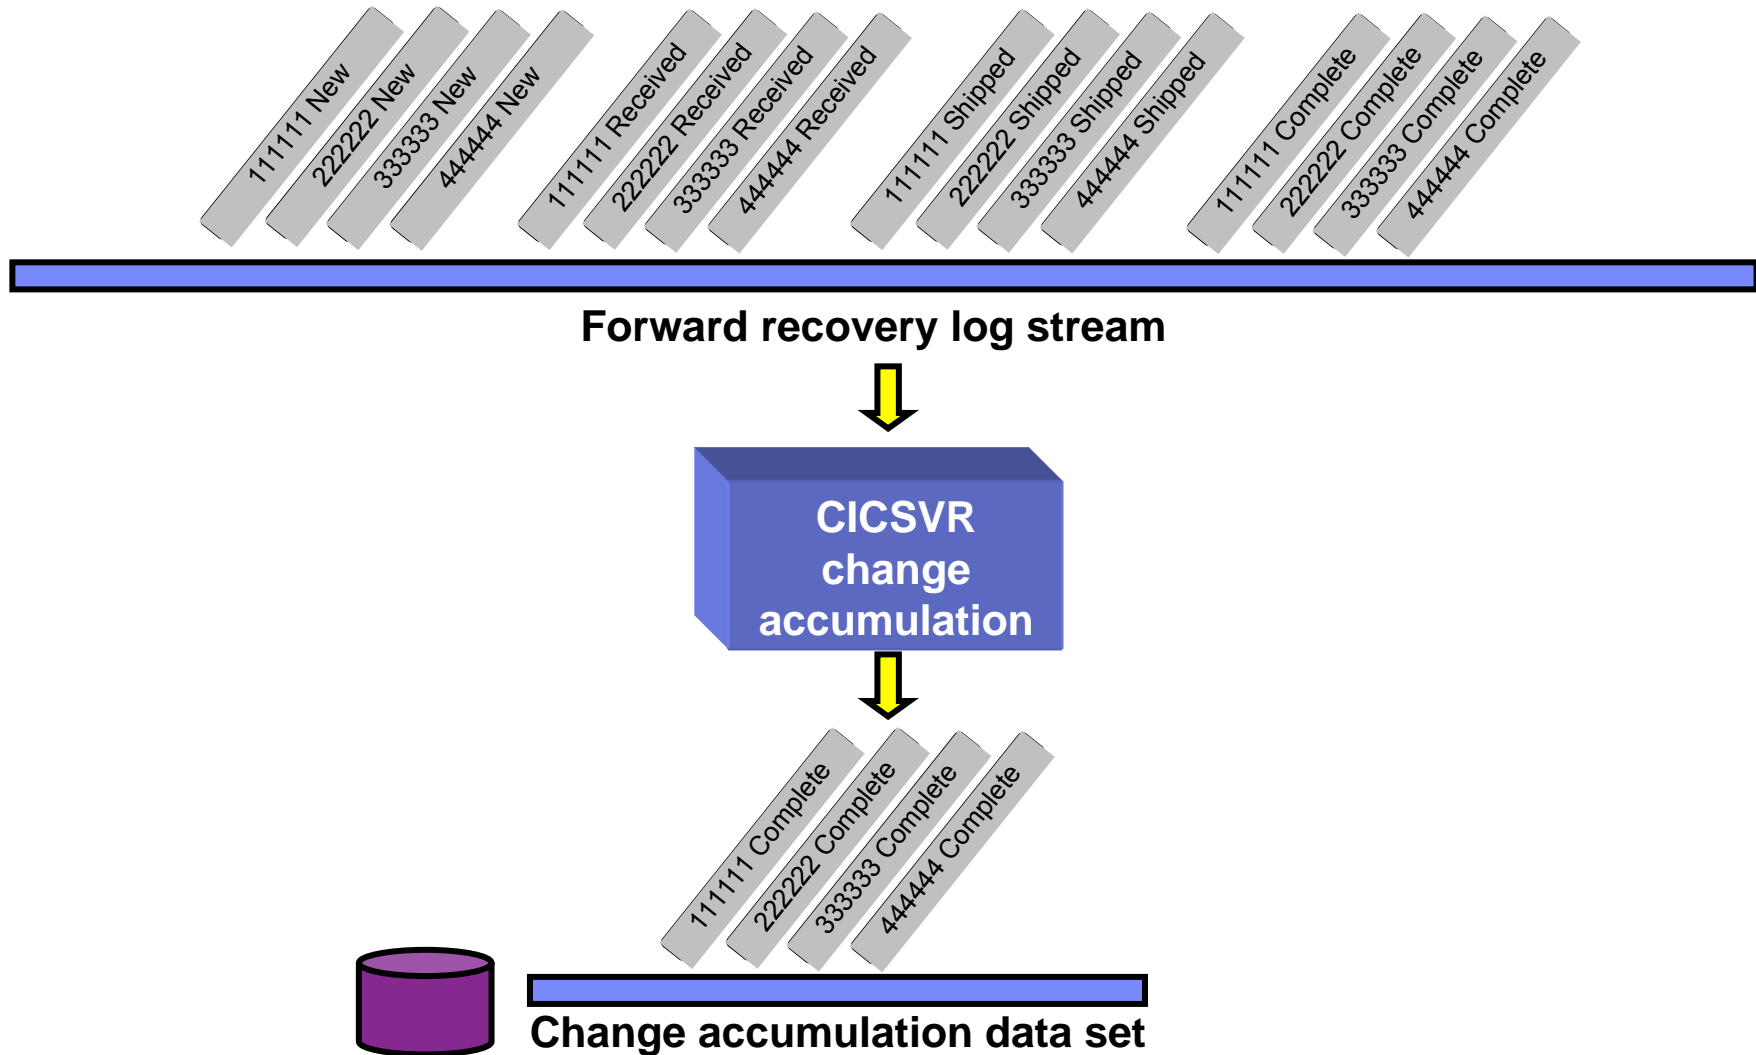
111111 New
222222 New
333333 New
444444 New
111111 Received
222222 Received
333333 Received
444444 Received
111111 Shipped
222222 Shipped
333333 Shipped
444444 Shipped
111111 Complete
222222 Complete
333333 Complete
444444 Complete

Forward recovery log stream

CICSVR change accumulation

111111 Complete
222222 Complete
333333 Complete
444444 Complete

Change accumulation data set